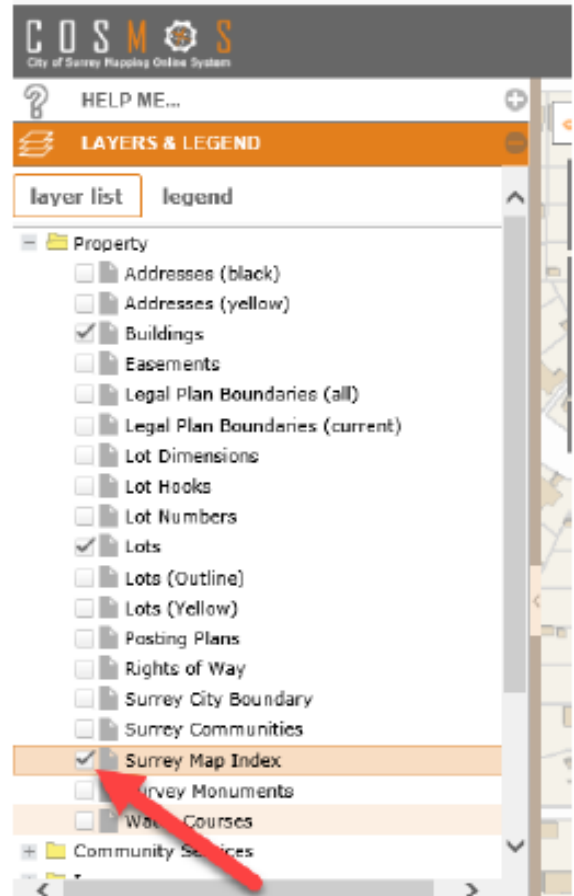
COSMOS
City of Surrey Mapping Online System

HELP ME...

LAYERS & LEGEND

layer list
legend

Property
Addresses (black)
Addresses (yellow)
Buildings
Easements
Legal Plan Boundaries (all)
Legal Plan Boundaries (current)
Lot Dimensions
Lot Hooks
Lot Numbers
Lots
Lots (Outline)
Lots (Yellow)
Posting Plans
Rights of Way
Surrey City Boundary
Surrey Communities
Surrey Map Index
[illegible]urvey Monuments
Wa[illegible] Courses
Community S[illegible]